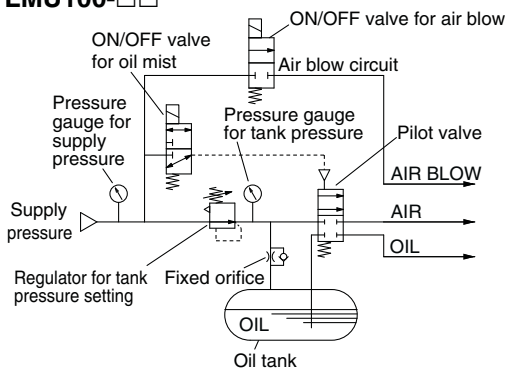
LMU100-□□

ON/OFF valve for air blow

ON/OFF valve for oil mist

Air blow circuit

Pressure gauge for supply pressure

Pressure gauge for tank pressure

Pilot valve

AIR BLOW

Supply pressure

AIR

OIL

Regulator for tank pressure setting

Fixed orifice

OIL

Oil tank